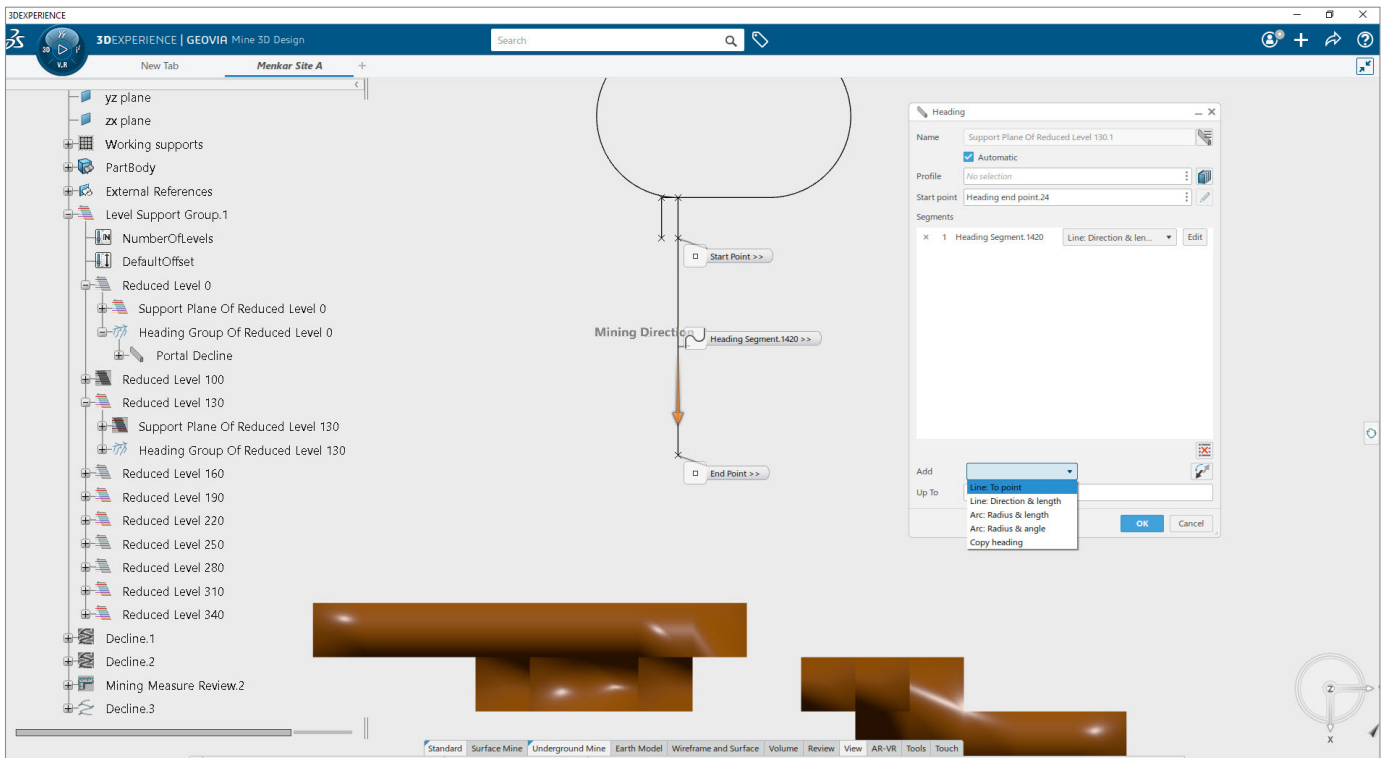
3DEXPERIENCE

3DEXPERIENCE | GEOVIA Mine 3D Design

Search

3D V.R

New Tab
Menkar Site A

yz plane
zx plane
Working supports
PartBody
External References
Level Support Group.1
NumberOfLevels
DefaultOffset
Reduced Level 0
Support Plane Of Reduced Level 0
Heading Group Of Reduced Level 0
Portal Decline
Reduced Level 100
Reduced Level 130
Support Plane Of Reduced Level 130
Heading Group Of Reduced Level 130
Reduced Level 160
Reduced Level 190
Reduced Level 220
Reduced Level 250
Reduced Level 280
Reduced Level 310
Reduced Level 340
Decline.1
Decline.2
Mining Measure Review.2
Decline.3

Start Point >>
Mining Direction
Heading Segment.1420 >>
End Point >>

Heading
Name Support Plane Of Reduced Level 130.1
Automatic
Profile No selection
Start point Heading end point.24
Segments
× 1 Heading Segment.1420 Line: Direction & len... Edit
Add
Up To
Line: To point
Line: Direction & length
Arc: Radius & length
Arc: Radius & angle
Copy heading
OK Cancel

Z
X

Standard | Surface Mine | Underground Mine | Earth Model | Wireframe and Surface | Volume | Review | View | AR-VR | Tools | Touch